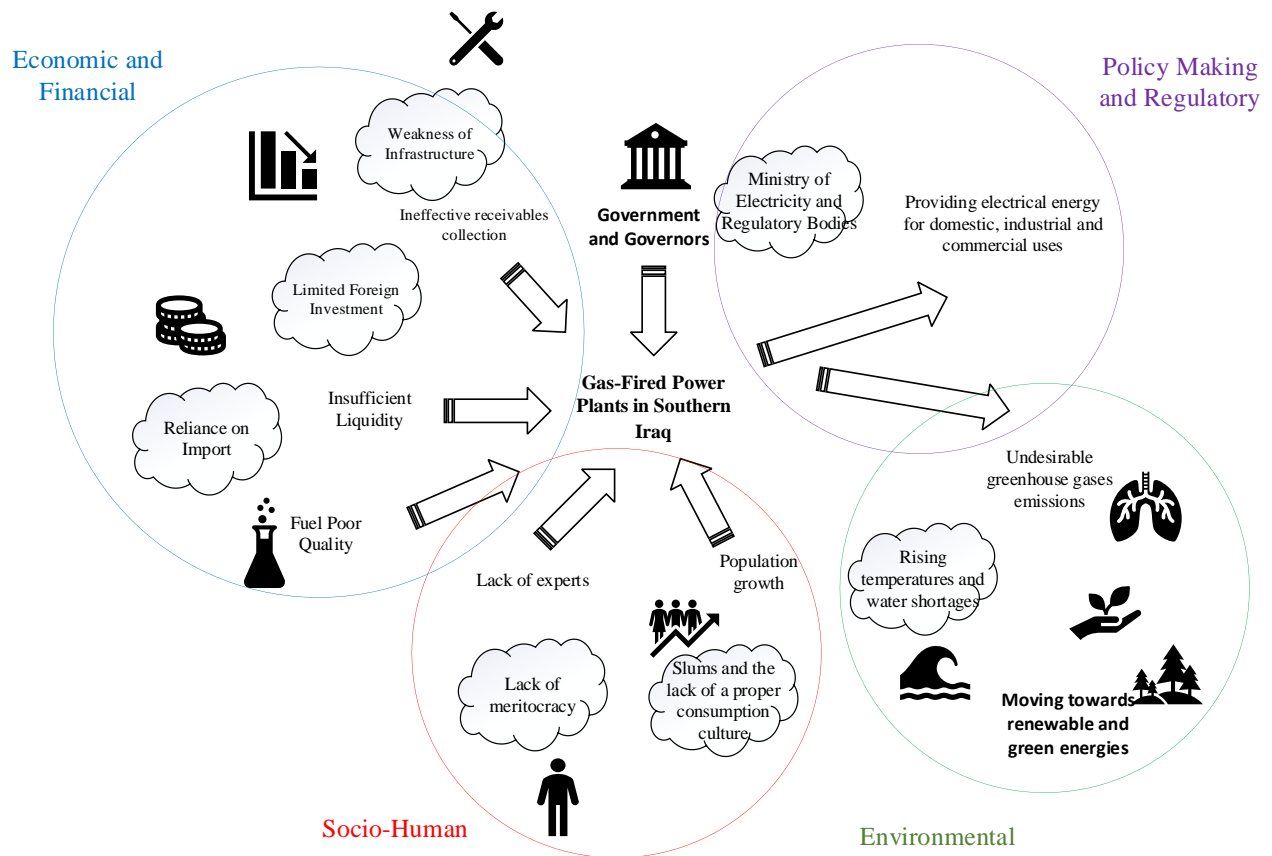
Economic and Financial

Weakness of Infrastructure

Ineffective receivables collection

Limited Foreign Investment

Insufficient Liquidity

Reliance on Import

Fuel Poor Quality

Government and Governors

Gas-Fired Power Plants in Southern Iraq

Policy Making and Regulatory

Ministry of Electricity and Regulatory Bodies

Providing electrical energy for domestic, industrial and commercial uses

Undesirable greenhouse gases emissions

Rising temperatures and water shortages

Moving towards renewable and green energies

Lack of experts

Population growth

Lack of meritocracy

Slums and the lack of a proper consumption culture

Socio-Human

Environmental